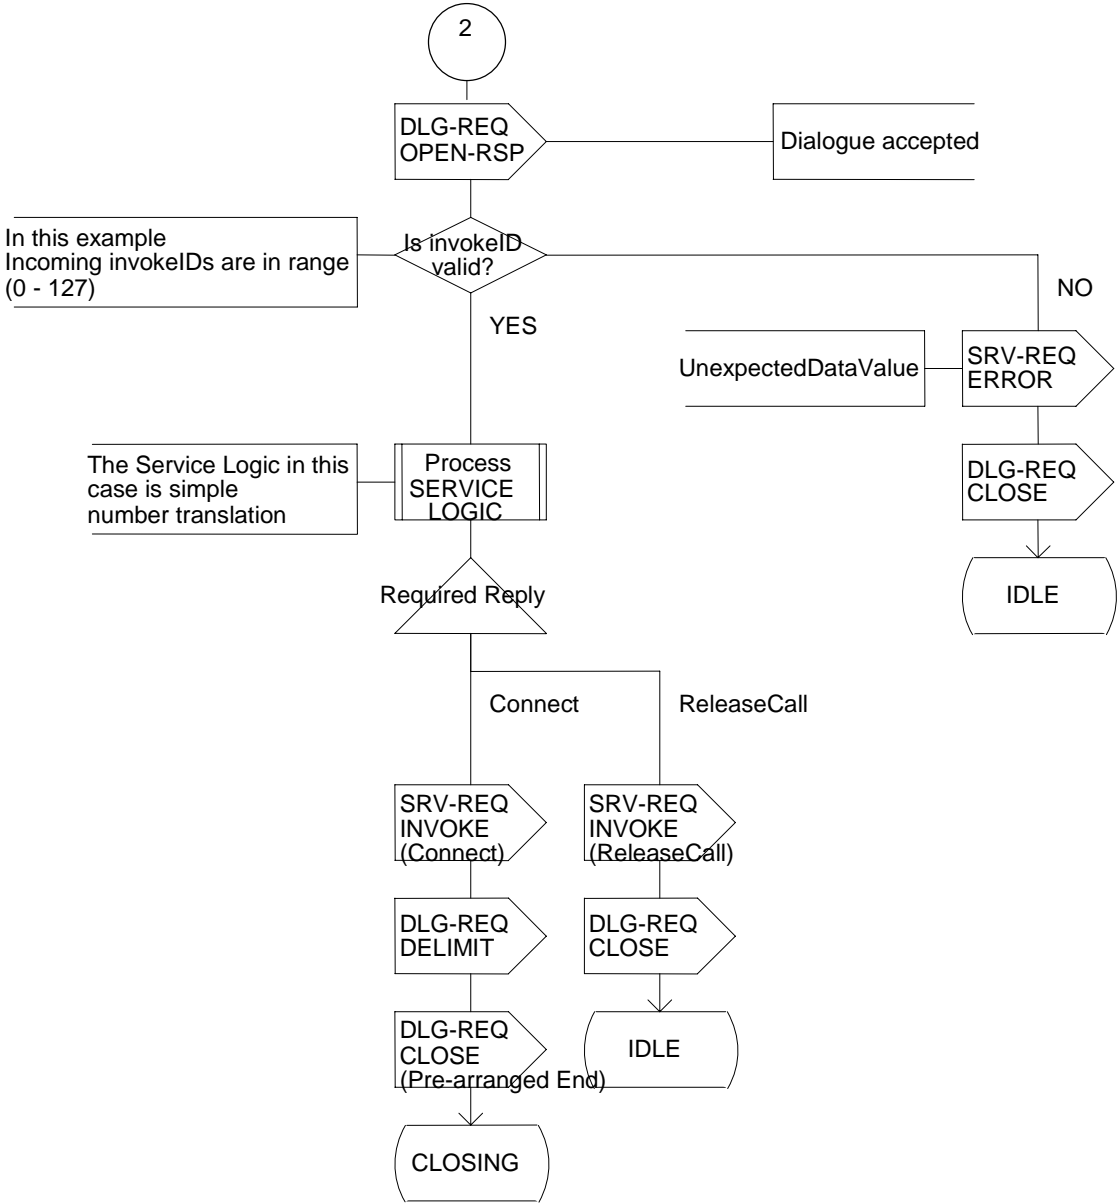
2

DLG-REQ
OPEN-RSP

Dialogue accepted

In this example
Incoming invokeIDs are in range
(0 - 127)

Is invokeID
valid?

NO

YES

UnexpectedDataValue

SRV-REQ
ERROR

The Service Logic in this
case is simple
number translation

Process
SERVICE
LOGIC

DLG-REQ
CLOSE

Required Reply

IDLE

Connect

ReleaseCall

SRV-REQ
INVOKE
(Connect)

SRV-REQ
INVOKE
(ReleaseCall)

DLG-REQ
DELIMIT

DLG-REQ
CLOSE

DLG-REQ
CLOSE
(Pre-arranged End)

IDLE

CLOSING